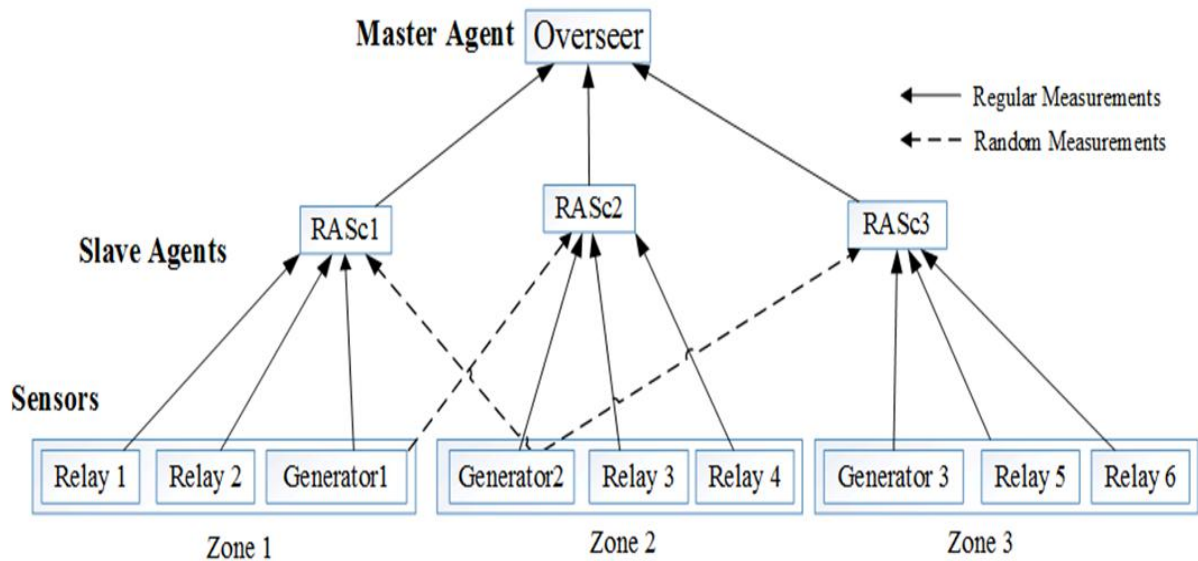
Master Agent
Overseer

Regular Measurements
Random Measurements

Slave Agents
RASc1
RASc2
RASc3

Sensors
Relay 1
Relay 2
Generator1
Generator2
Relay 3
Relay 4
Generator 3
Relay 5
Relay 6

Zone 1
Zone 2
Zone 3